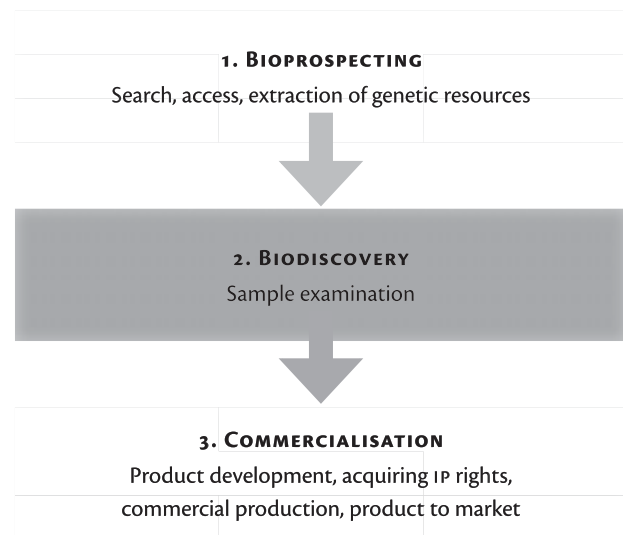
1. Bioprospecting
Search, access, extraction of genetic resources

2. Biodiscovery
Sample examination

3. Commercialisation
Product development, acquiring ip rights, commercial production, product to market